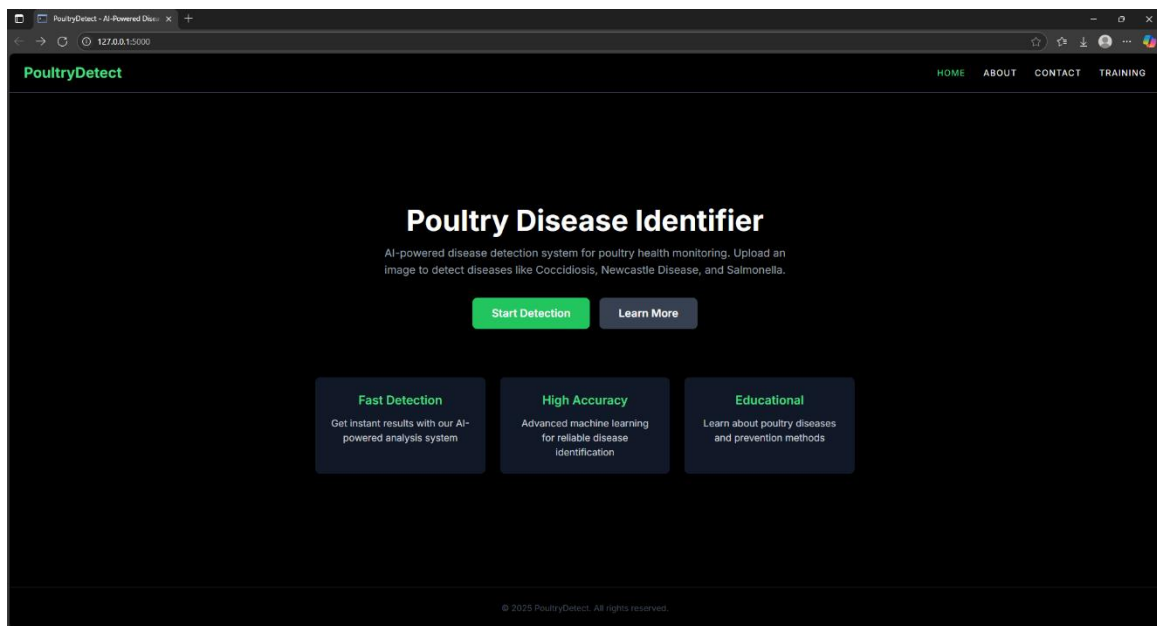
PoultryDetect - AI-Powered Disea ×

127.0.0.1:5000

PoultryDetect

HOME ABOUT CONTACT TRAINING

Poultry Disease Identifier

AI-powered disease detection system for poultry health monitoring. Upload an image to detect diseases like Coccidiosis, Newcastle Disease, and Salmonella.

Start Detection

Learn More

Fast Detection

Get instant results with our AI-powered analysis system

High Accuracy

Advanced machine learning for reliable disease identification

Educational

Learn about poultry diseases and prevention methods

© 2025 PoultryDetect. All rights reserved.